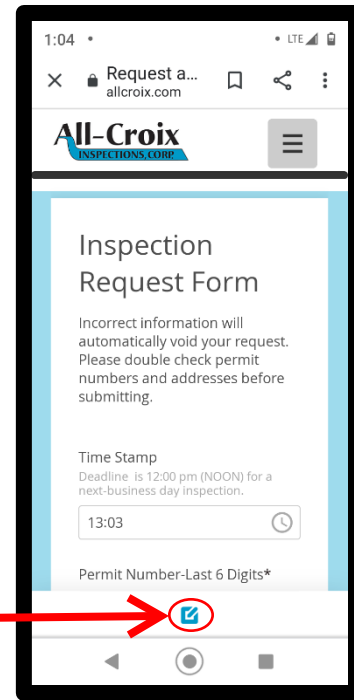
1:04 •
LTE

Request a...
allcroix.com

All-Croix
INSPECTIONS, CORP.

Inspection Request Form

Incorrect information will automatically void your request. Please double check permit numbers and addresses before submitting.

Time Stamp
Deadline is 12:00 pm (NOON) for a next-business day inspection.

13:03

Permit Number-Last 6 Digits*